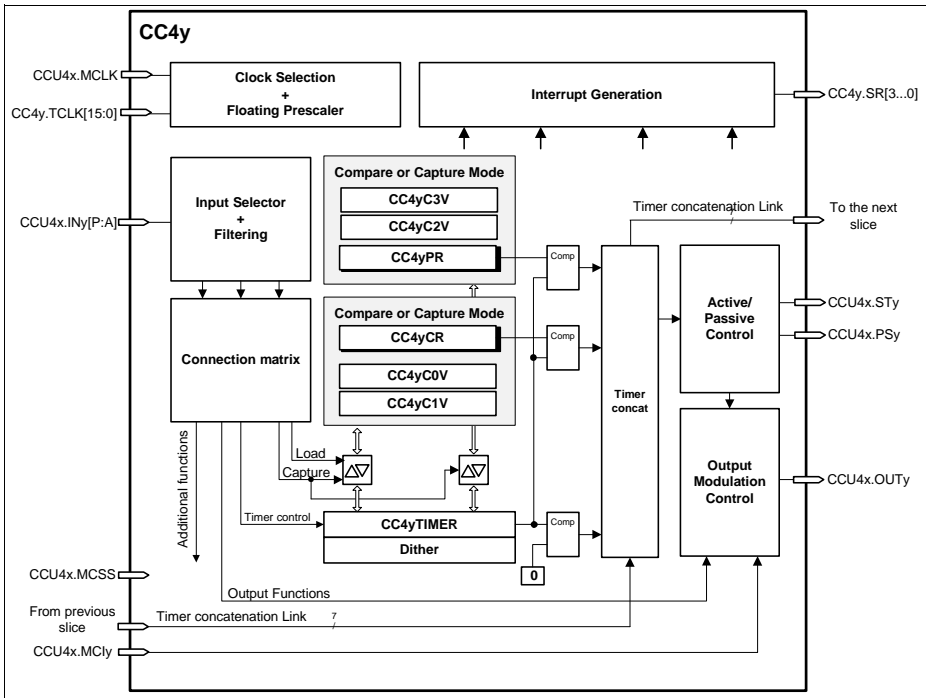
CC4y

CCU4x.MCLK

CC4y.TCLK[15:0]

Clock Selection
+
Floating Prescaler

Interrupt Generation

CC4y.SR[3...0]

Input Selector
+
Filtering

CCU4x.INy[P:A]

Compare or Capture Mode

CC4yC3V

CC4yC2V

CC4yPR

Timer concatenation Link

7

To the next slice

Comp

Compare or Capture Mode

CC4yCR

Comp

Active/ Passive Control

CCU4x.STy

CCU4x.PSy

Connection matrix

CC4yC0V

CC4yC1V

Timer concat

Additional functions

Load

Capture

Output Modulation Control

CCU4x.OUTy

Timer control

CC4yTIMER

Dither

Comp

0

CCU4x.MCSS

Output Functions

From previous slice

Timer concatenation Link

7

CCU4x.MCIy